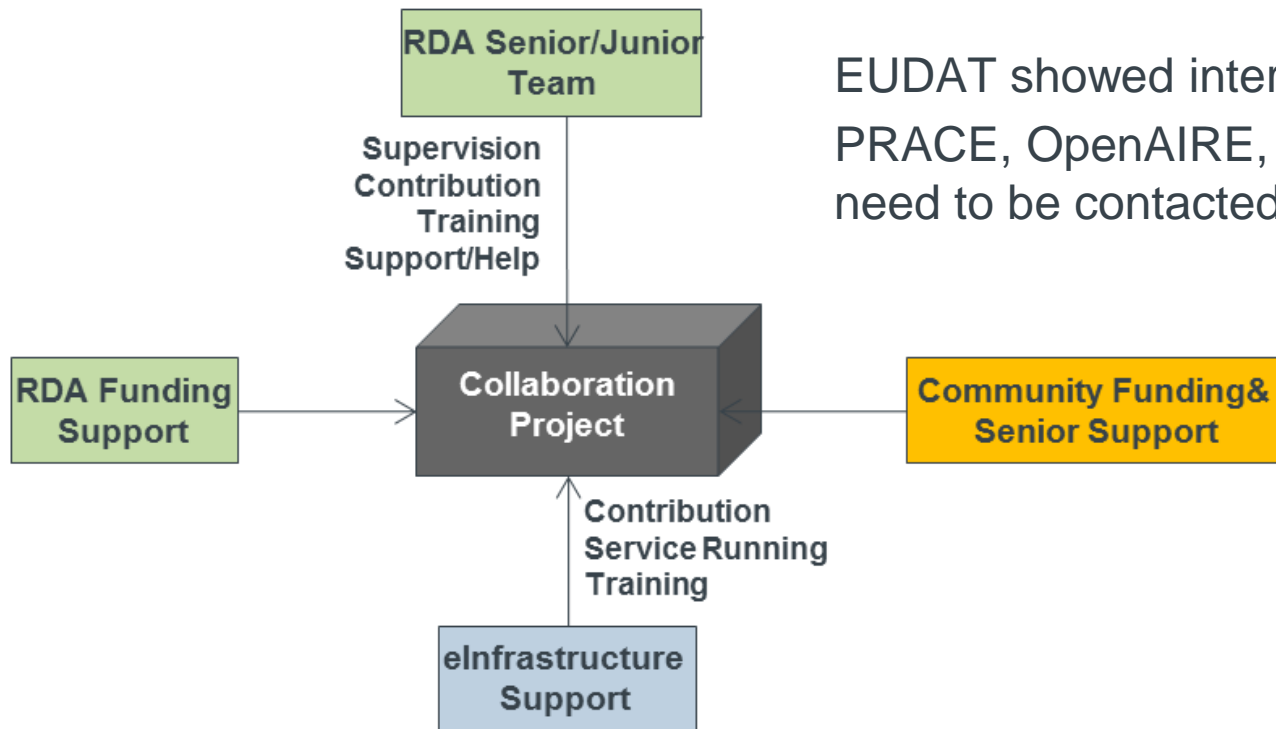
RDA Senior/Junior Team

EUDAT showed inter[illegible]
PRACE, OpenAIRE, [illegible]
need to be contacted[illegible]

Supervision
Contribution
Training
Support/Help

RDA Funding Support

Collaboration Project

Community Funding& Senior Support

Contribution
Service Running
Training

eInfrastructure Support